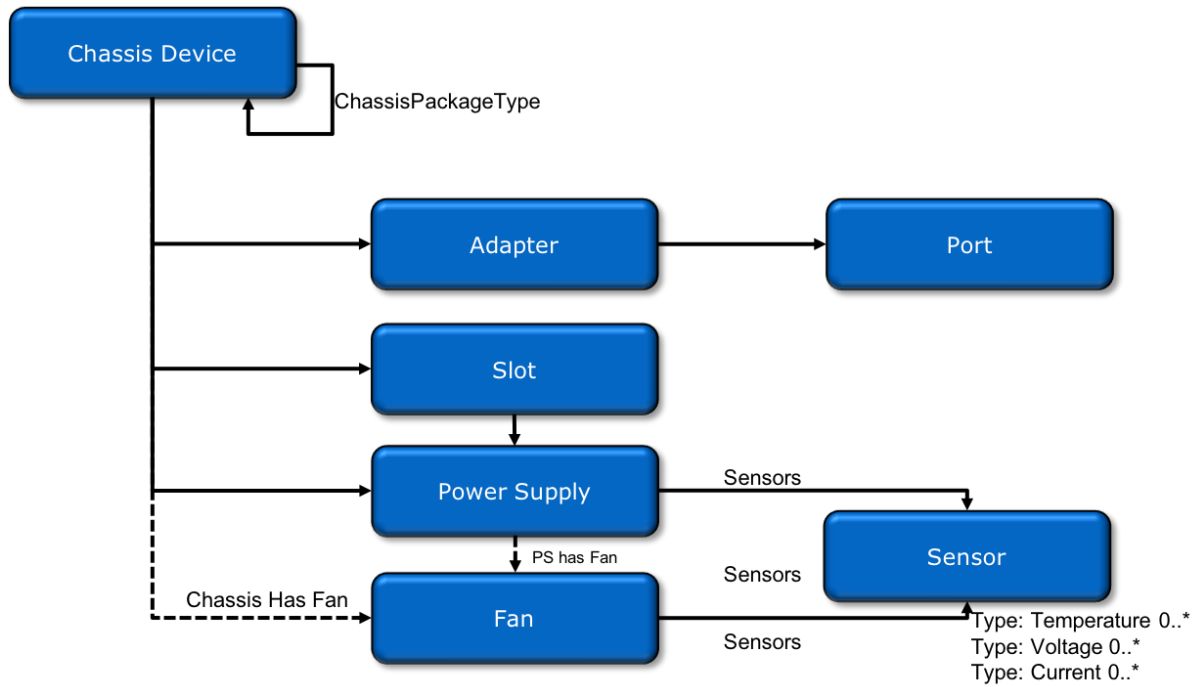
Chassis Device

ChassisPackageType

Adapter

Port

Slot

Power Supply

Sensors

PS has Fan

Sensor

Sensors

Chassis Has Fan

Fan

Sensors

Type: Temperature 0..*
Type: Voltage 0..*
Type: Current 0..*